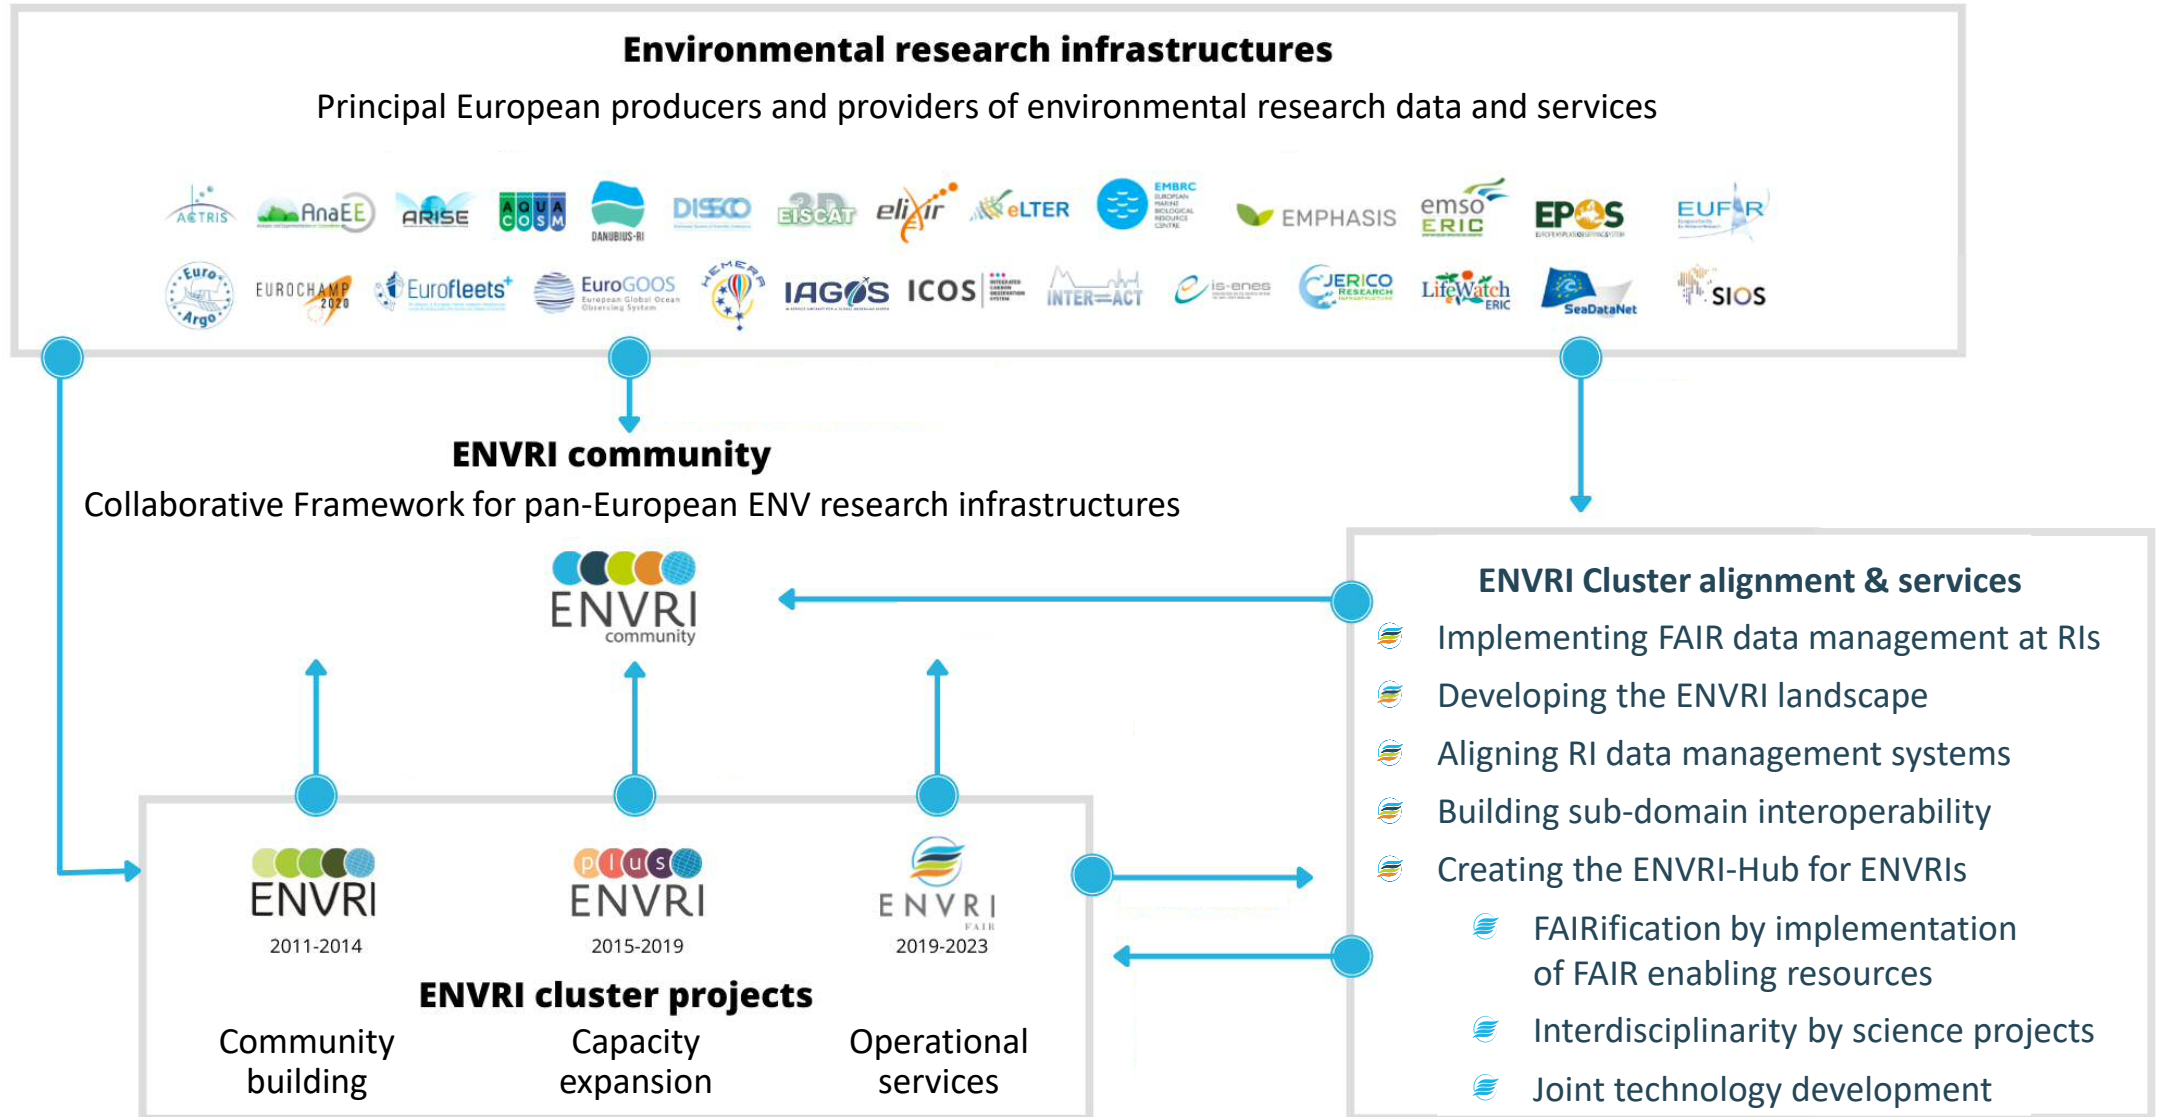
Environmental research infrastructures

Principal European producers and providers of environmental research data and services

ACTRIS AnaEE ARISE AQUA COSM DANUBIUS-RI DISSCO EISCAT elixir eLTER EMBRC EMPHASIS emso ERIC EPOS EUFAR

Euro-Argo EUROCHAMP 2020 Eurofleets+ EuroGOOS HEMERA IAGOS ICOS INTERACT is-enes JERICO LifeWatch ERIC SeaDataNet SIOS

ENVRI community

Collaborative Framework for pan-European ENV research infrastructures

ENVRI community

ENVRI Cluster alignment & services

Implementing FAIR data management at RIs

Developing the ENVRI landscape

Aligning RI data management systems

Building sub-domain interoperability

Creating the ENVRI-Hub for ENVRIs

FAIRification by implementation of FAIR enabling resources

Interdisciplinarity by science projects

Joint technology development

ENVRI
2011-2014

plus ENVRI
2015-2019

ENVRI FAIR
2019-2023

ENVRI cluster projects

Community building

Capacity expansion

Operational services